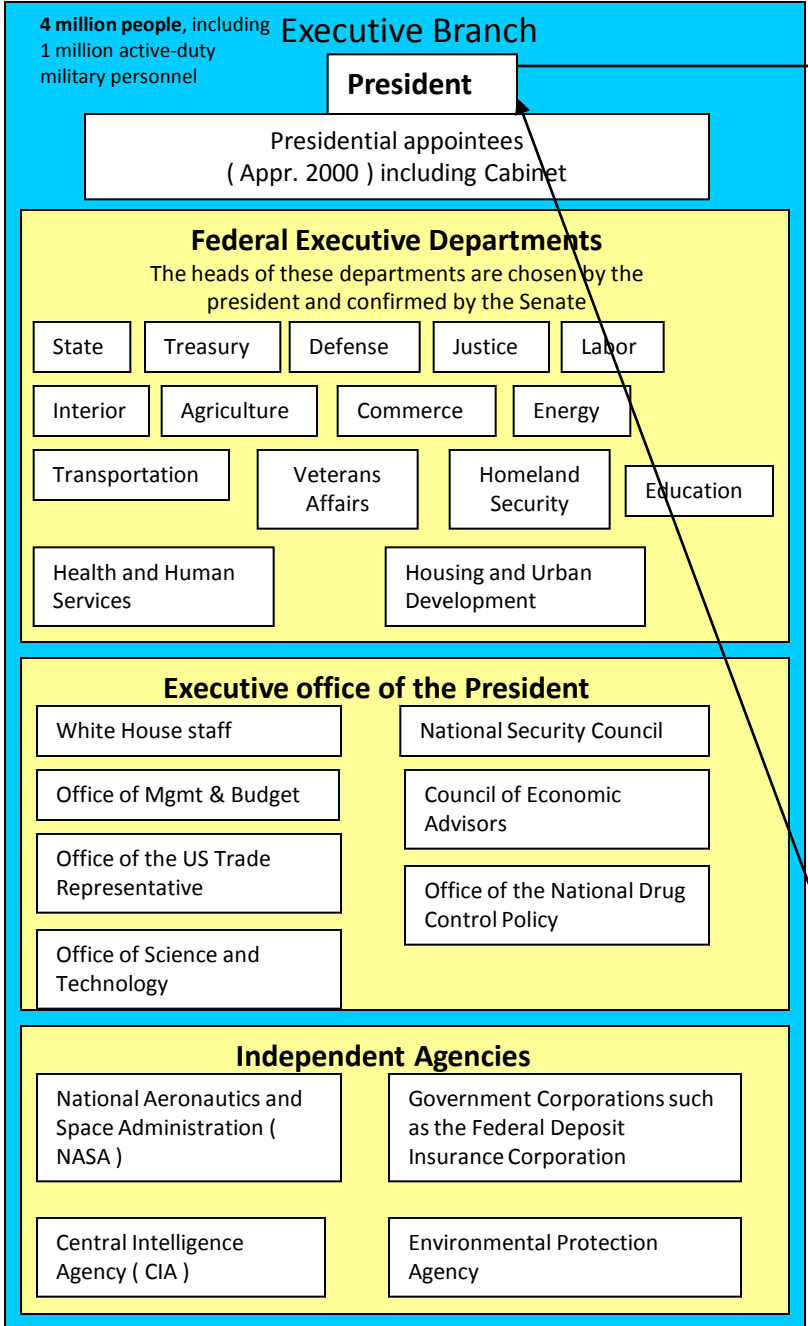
**4 million people**, including 1 million active-duty military personnel

Executive Branch

**President**

Presidential appointees ( Appr. 2000 ) including Cabinet

**Federal Executive Departments**

The heads of these departments are chosen by the president and confirmed by the Senate

State

Treasury

Defense

Justice

Labor

Interior

Agriculture

Commerce

Energy

Transportation

Veterans Affairs

Homeland Security

Education

Health and Human Services

Housing and Urban Development

**Executive office of the President**

White House staff

National Security Council

Office of Mgmt & Budget

Council of Economic Advisors

Office of the US Trade Representative

Office of the National Drug Control Policy

Office of Science and Technology

**Independent Agencies**

National Aeronautics and Space Administration ( NASA )

Government Corporations such as the Federal Deposit Insurance Corporation

Central Intelligence Agency ( CIA )

Environmental Protection Agency